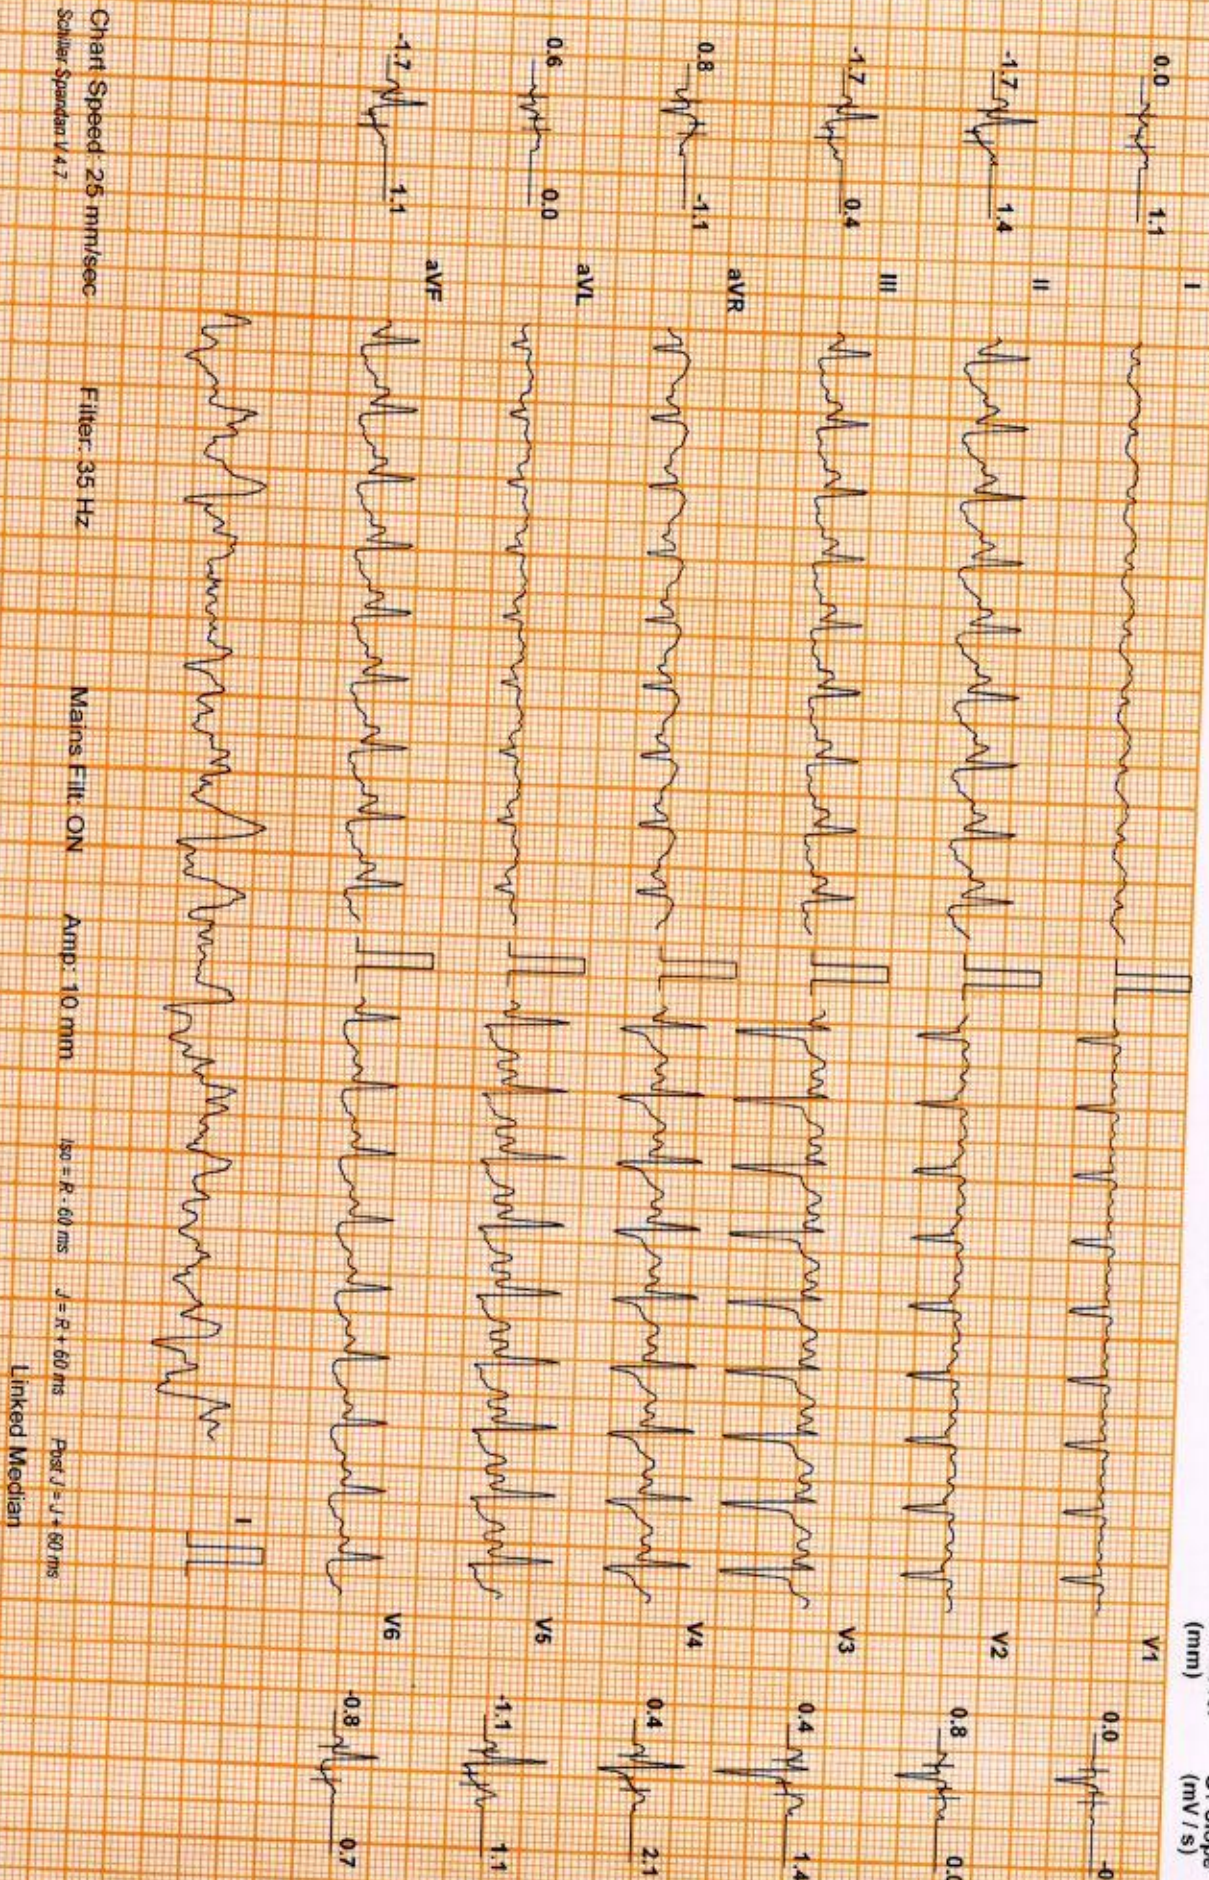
0.0 1.1 I
-1.7 1.4 II
-1.7 0.4 III
0.8 -1.1 aVR
0.6 0.0 aVL
-1.7 1.1 aVF

V1 0.0 -0
V2 0.8 0.0
V3 0.4 1.4
V4 0.4 2.1
V5 -1.1 1.1
V6 -0.8 0.7

(mm)
(mV / s)

II

Chart Speed: 25 mm/sec
Schiller Spandan V 4.7
Filter: 35 Hz
Mains Filt: ON
Amp: 10 mm
Iso = R - 60 ms J = R + 60 ms Post J = J + 60 ms
Linked Median